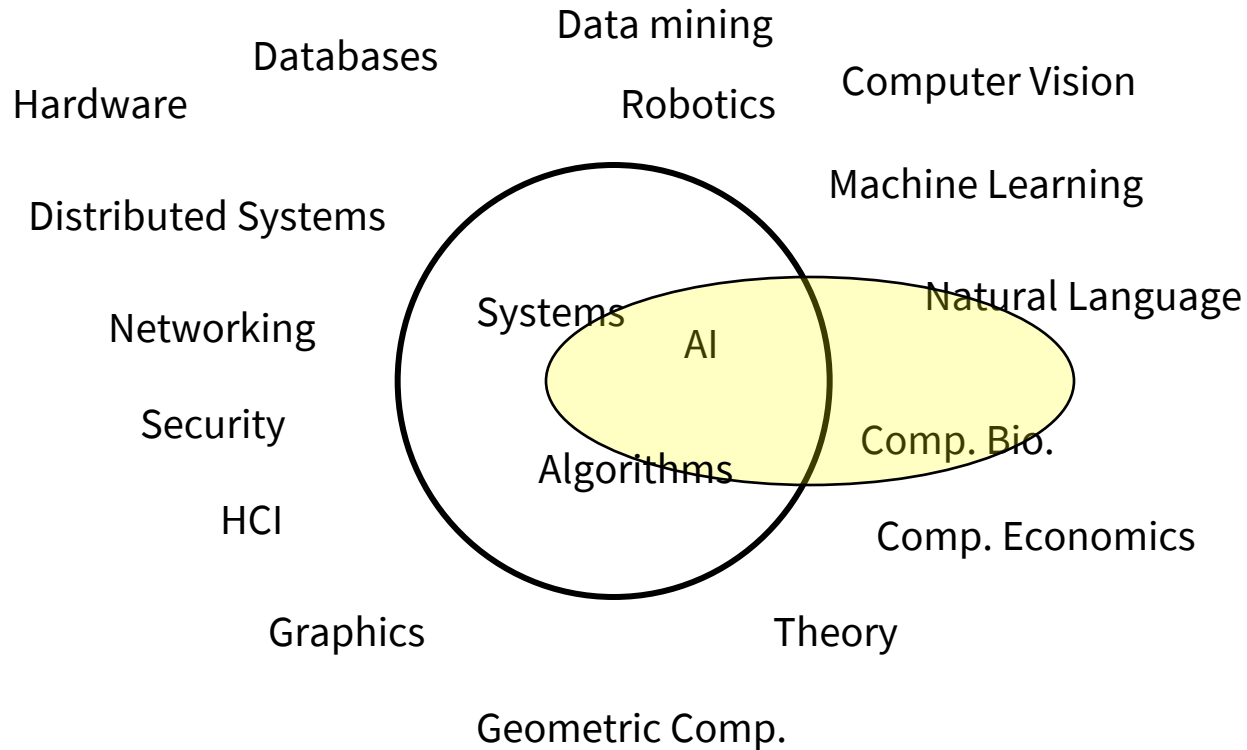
Data mining

Databases

Computer Vision

Hardware

Robotics

Machine Learning

Distributed Systems

Natural Language

Systems

Networking

AI

Security

Comp. Bio.

Algorithms

HCI

Comp. Economics

Graphics

Theory

Geometric Comp.